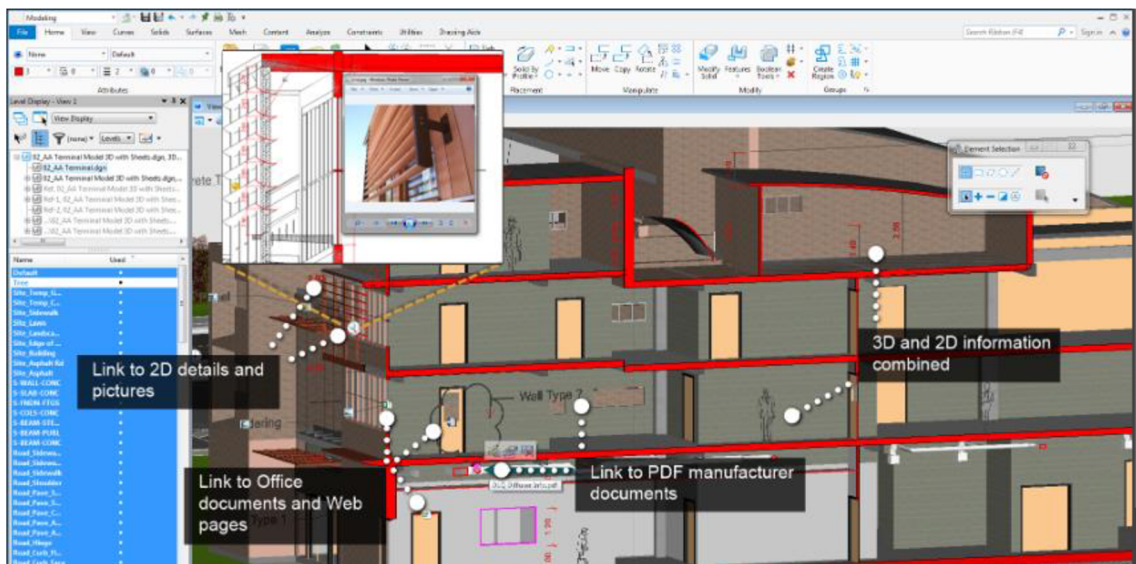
Modeling

File Home View Curves Solids Surfaces Mesh Content Analyze Constraints Utilities Drawing Aids

Search Ribbon (F4)

Sign in

None

Default

Attributes

Solid by Profile

Placement

Move Copy Rotate

Manipulate

Modify Solid Features Boolean Tools

Modify

Create Region

Groups

Level Display - View 2

View Display

(none) Levels

02_AA Terminal Model 3D with Sheets.dgn, 3D...

02_AA Terminal.dgn

02_AA Terminal Model 3D with Sheets.dgn, ...

Ref: 02_AA Terminal Model 3D with Sheets...

Ref-1_02_AA Terminal Model 3D with Sheet...

Ref-2_02_AA Terminal Model 3D with Sheet...

...:02_AA Terminal Model 3D with Sheets...

...:02_AA Terminal Model 3D with Sheets...

Name

Used

Default

Drop

Site_Temp_G...

Site_Temp_C...

Site_Sidewalk

Site_Lawn

Site_Landsca...

Site_Edge of...

Site_Building

Site_Asphalt Rd

Site_Asphalt

S-WALL-CONC

S-SLAB-CONC

S-FNDN-FTGS

S-COLS-CONC

S-BEAM-STE...

S-BEAM-PURL

S-BEAM-CONC

Road_Sidewa...

Road_Sidewa...

Road_Sidewalk

Road_Shoulder

Road_Pave_S...

Road_Pave_S...

Road_Pave_C...

Road_Pave_A...

Road_Pave_A...

Road_Hinge

Road_Curb_Fl...

Road_Curb_Face

Element Selection

Link to 2D details and pictures

3D and 2D information combined

Wall Type 7

Link to Office documents and Web pages

Link to PDF manufacturer documents

DUO_Diffuser_Info.pdf

Type 1